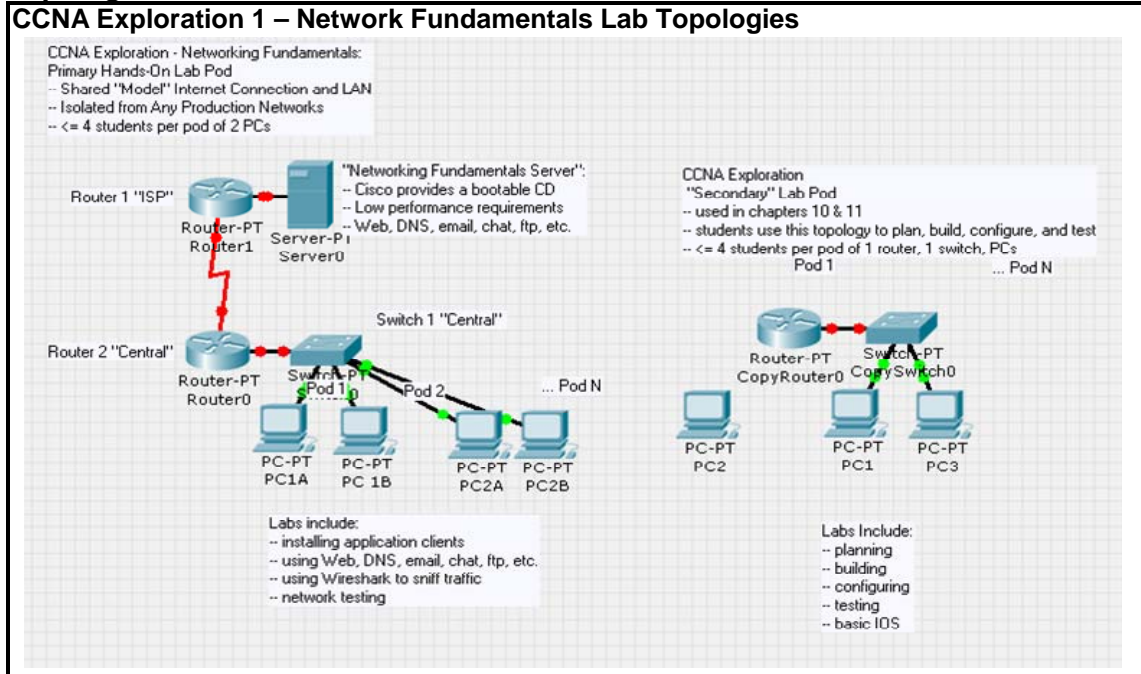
CCNA Exploration 1 – Network Fundamentals Lab Topologies

CCNA Exploration - Networking Fundamentals:
Primary Hands-On Lab Pod
-- Shared "Model" Internet Connection and LAN
-- Isolated from Any Production Networks
-- <= 4 students per pod of 2 PCs

Router 1 "ISP"

Router-PT
Router1

Server-PT
Server0

"Networking Fundamentals Server":
-- Cisco provides a bootable CD
-- Low performance requirements
-- Web, DNS, email, chat, ftp, etc.

CCNA Exploration
"Secondary" Lab Pod
-- used in chapters 10 & 11
-- students use this topology to plan, build, configure, and test
-- <= 4 students per pod of 1 router, 1 switch, PCs

Pod 1

... Pod N

Switch 1 "Central"

Router 2 "Central"

Router-PT
Router0

Switch-PT
Pod 1
0

Pod 2

... Pod N

Router-PT
CopyRouter0

Switch-PT
CopySwitch0

PC-PT
PC1A

PC-PT
PC 1B

PC-PT
PC2A

PC-PT
PC2B

PC-PT
PC2

PC-PT
PC1

PC-PT
PC3

Labs include:
-- installing application clients
-- using Web, DNS, email, chat, ftp, etc.
-- using Wireshark to sniff traffic
-- network testing

Labs Include:
-- planning
-- building
-- configuring
-- testing
-- basic IOS